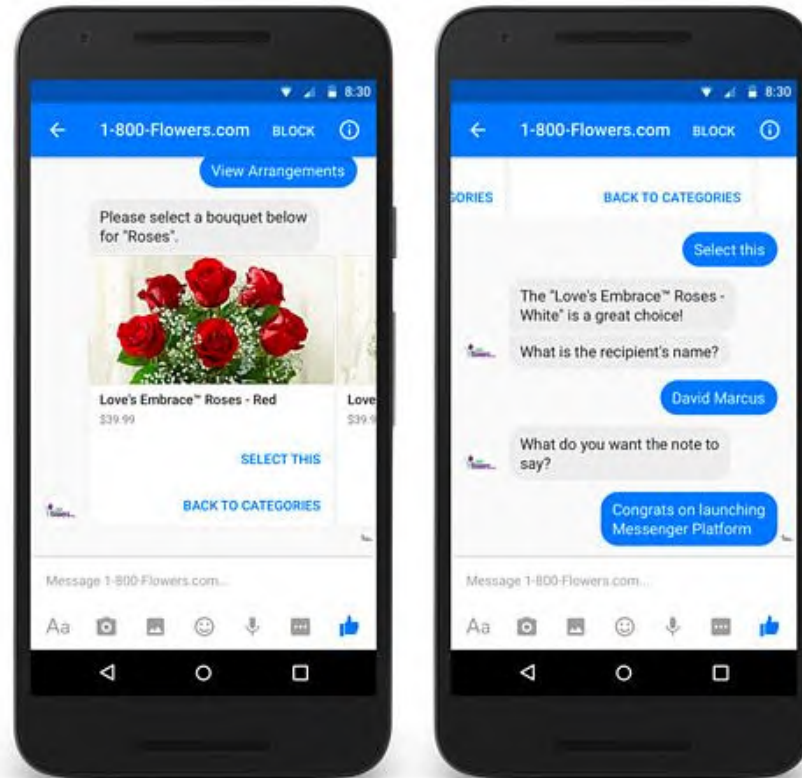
8:30

1-800-Flowers.com BLOCK

View Arrangements

Please select a bouquet below for "Roses".

Love's Embrace™ Roses - Red
$39.99

Love
$39.9

SELECT THIS

BACK TO CATEGORIES

Message 1-800-Flowers.com...

Aa

8:30

1-800-Flowers.com BLOCK

ORIES

BACK TO CATEGORIES

Select this

The "Love's Embrace™ Roses - White" is a great choice!

What is the recipient's name?

David Marcus

What do you want the note to say?

Congrats on launching Messenger Platform

Message 1-800-Flowers.com...

Aa